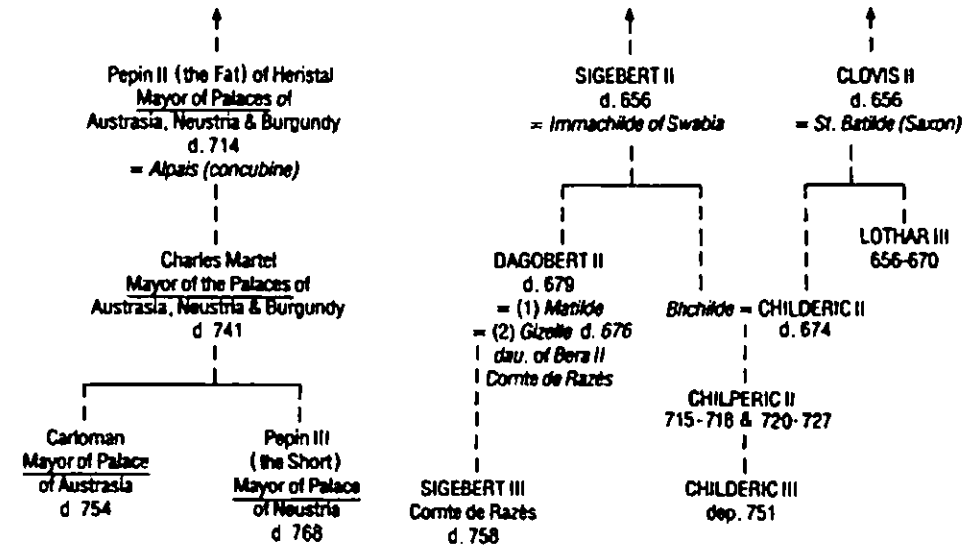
Pepin II (the Fat) of Heristal
Mayor of Palaces of
Austrasia, Neustria & Burgundy
d. 714
= Alpais (concubine)

Charles Martel
Mayor of the Palaces of
Austrasia, Neustria & Burgundy
d 741

Carloman
Mayor of Palace
of Austrasia
d 754

Pepin III
(the Short)
Mayor of Palace
of Neustria
d 768

SIGEBERT II
d. 656
= Immachilde of Swabia

DAGOBERT II
d. 679
= (1) Matilde
= (2) Gizelle d. 676
dau. of Bera II
Comte de Razès

SIGEBERT III
Comte de Razès
d. 758

CLOVIS II
d. 656
= St. Batilde (Saxon)

LOTHAR III
656-670

Bhchilde = CHILDERIC II
d. 674

CHILPERIC II
715-718 & 720-727

CHILDERIC III
dep. 751